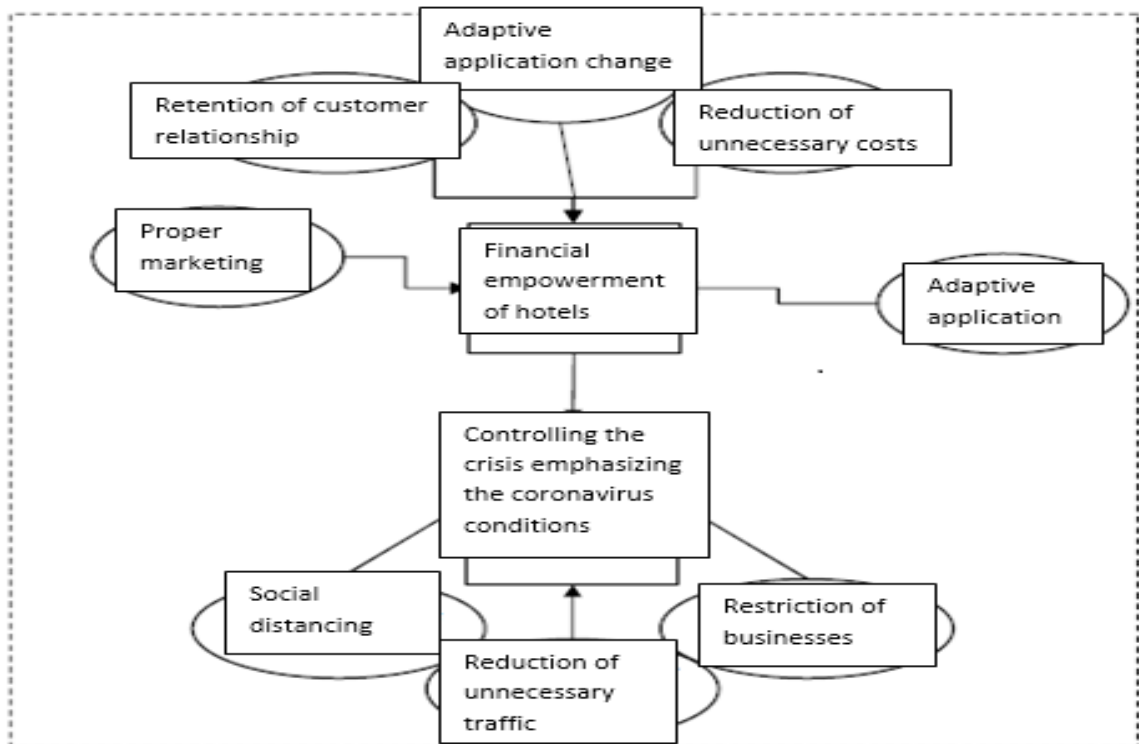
Adaptive application change

Retention of customer relationship

Reduction of unnecessary costs

Proper marketing

Financial empowerment of hotels

Adaptive application

Controlling the crisis emphasizing the coronavirus conditions

Social distancing

Restriction of businesses

Reduction of unnecessary traffic